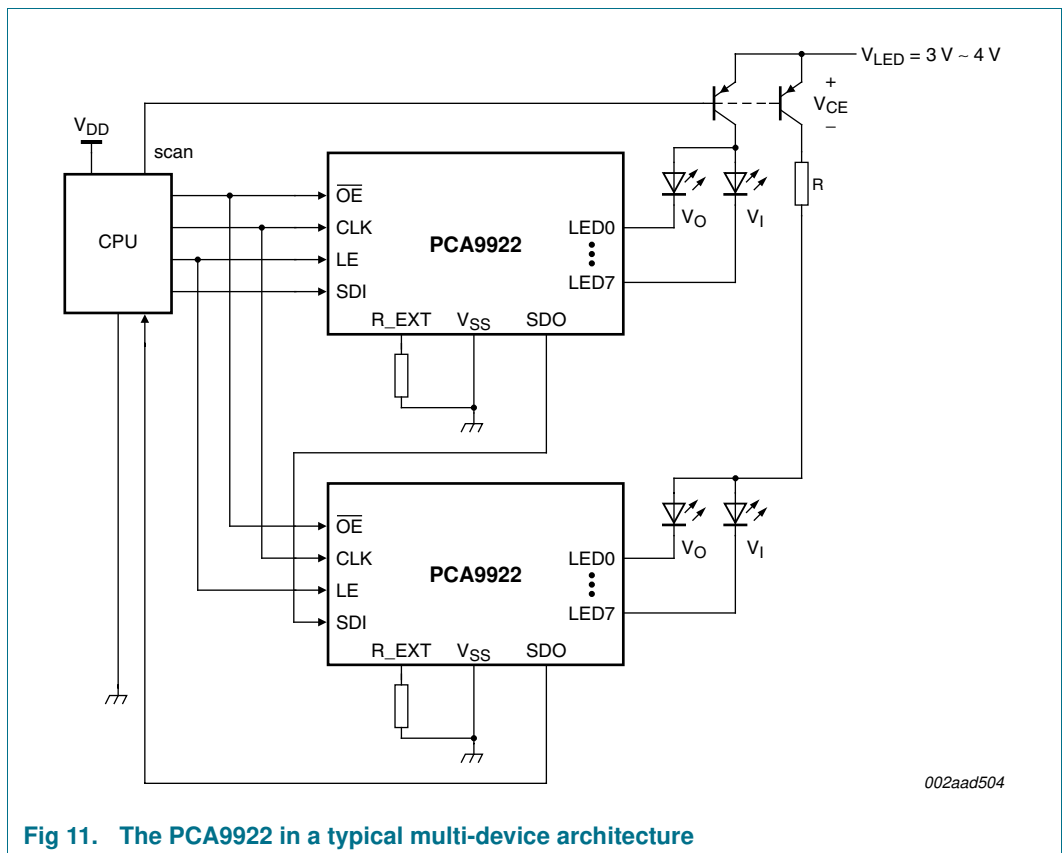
$V_{LED}$ = 3 V ~ 4 V

+

$V_{CE}$

−

$V_{DD}$

scan

CPU

$\overline{OE}$

CLK

LE

SDI

PCA9922

LED0

LED7

R_EXT

$V_{SS}$

SDO

$V_O$

$V_I$

R

$\overline{OE}$

CLK

LE

SDI

PCA9922

LED0

LED7

R_EXT

$V_{SS}$

SDO

$V_O$

$V_I$

002aad504

Fig 11. The PCA9922 in a typical multi-device architecture